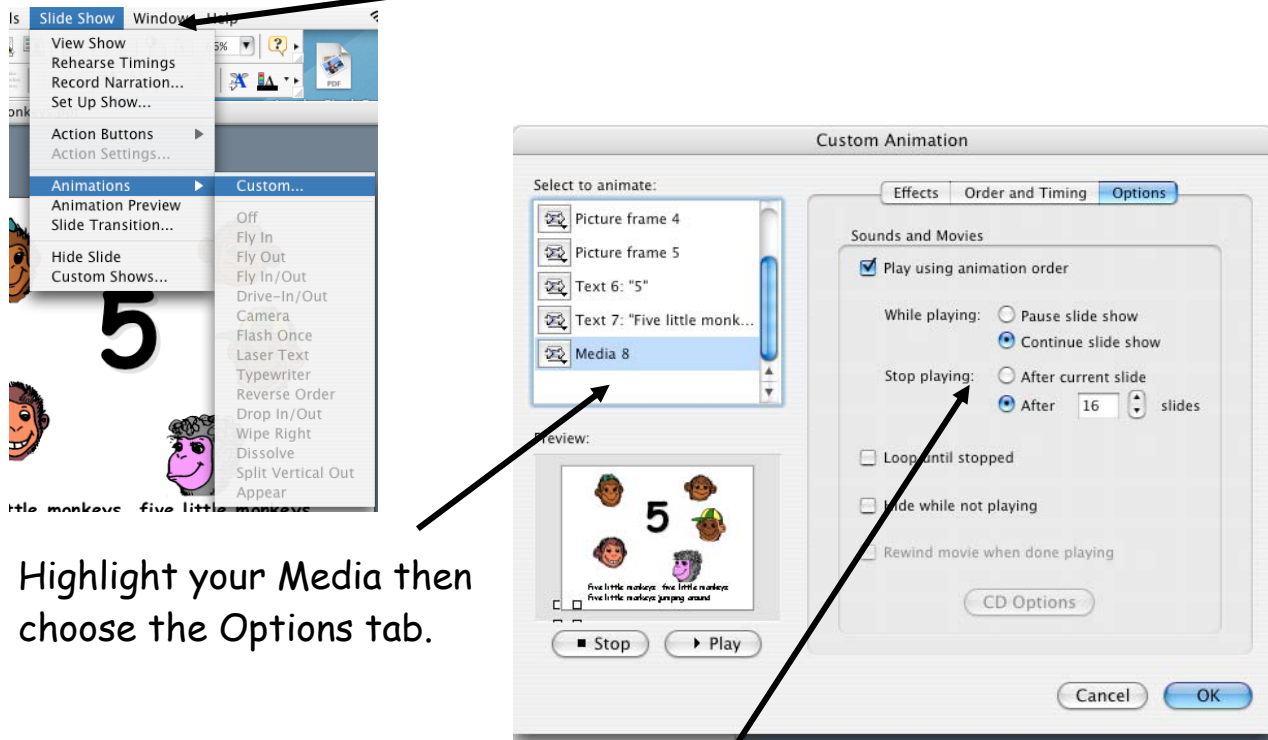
ls Slide Show Window Help

View Show
Rehearse Timings
Record Narration...
Set Up Show...
Action Buttons
Action Settings...
Animations
Animation Preview
Slide Transition...
Hide Slide
Custom Shows...

Custom...
Off
Fly In
Fly Out
Fly In/Out
Drive-In/Out
Camera
Flash Once
Laser Text
Typewriter
Reverse Order
Drop In/Out
Wipe Right
Dissolve
Split Vertical Out
Appear

5

ttle monkeys five little monkeys

Highlight your Media then choose the Options tab.

Custom Animation

Select to animate:
Picture frame 4
Picture frame 5
Text 6: "5"
Text 7: "Five little monk...
Media 8

Preview:

5

five little monkeys five little monkeys five little monkeys jumping around

Stop
Play

Effects Order and Timing Options

Sounds and Movies
Play using animation order
While playing: Pause slide show
Continue slide show
Stop playing: After current slide
After 16 slides
Loop until stopped
Hide while not playing
Rewind movie when done playing
CD Options

Cancel
OK